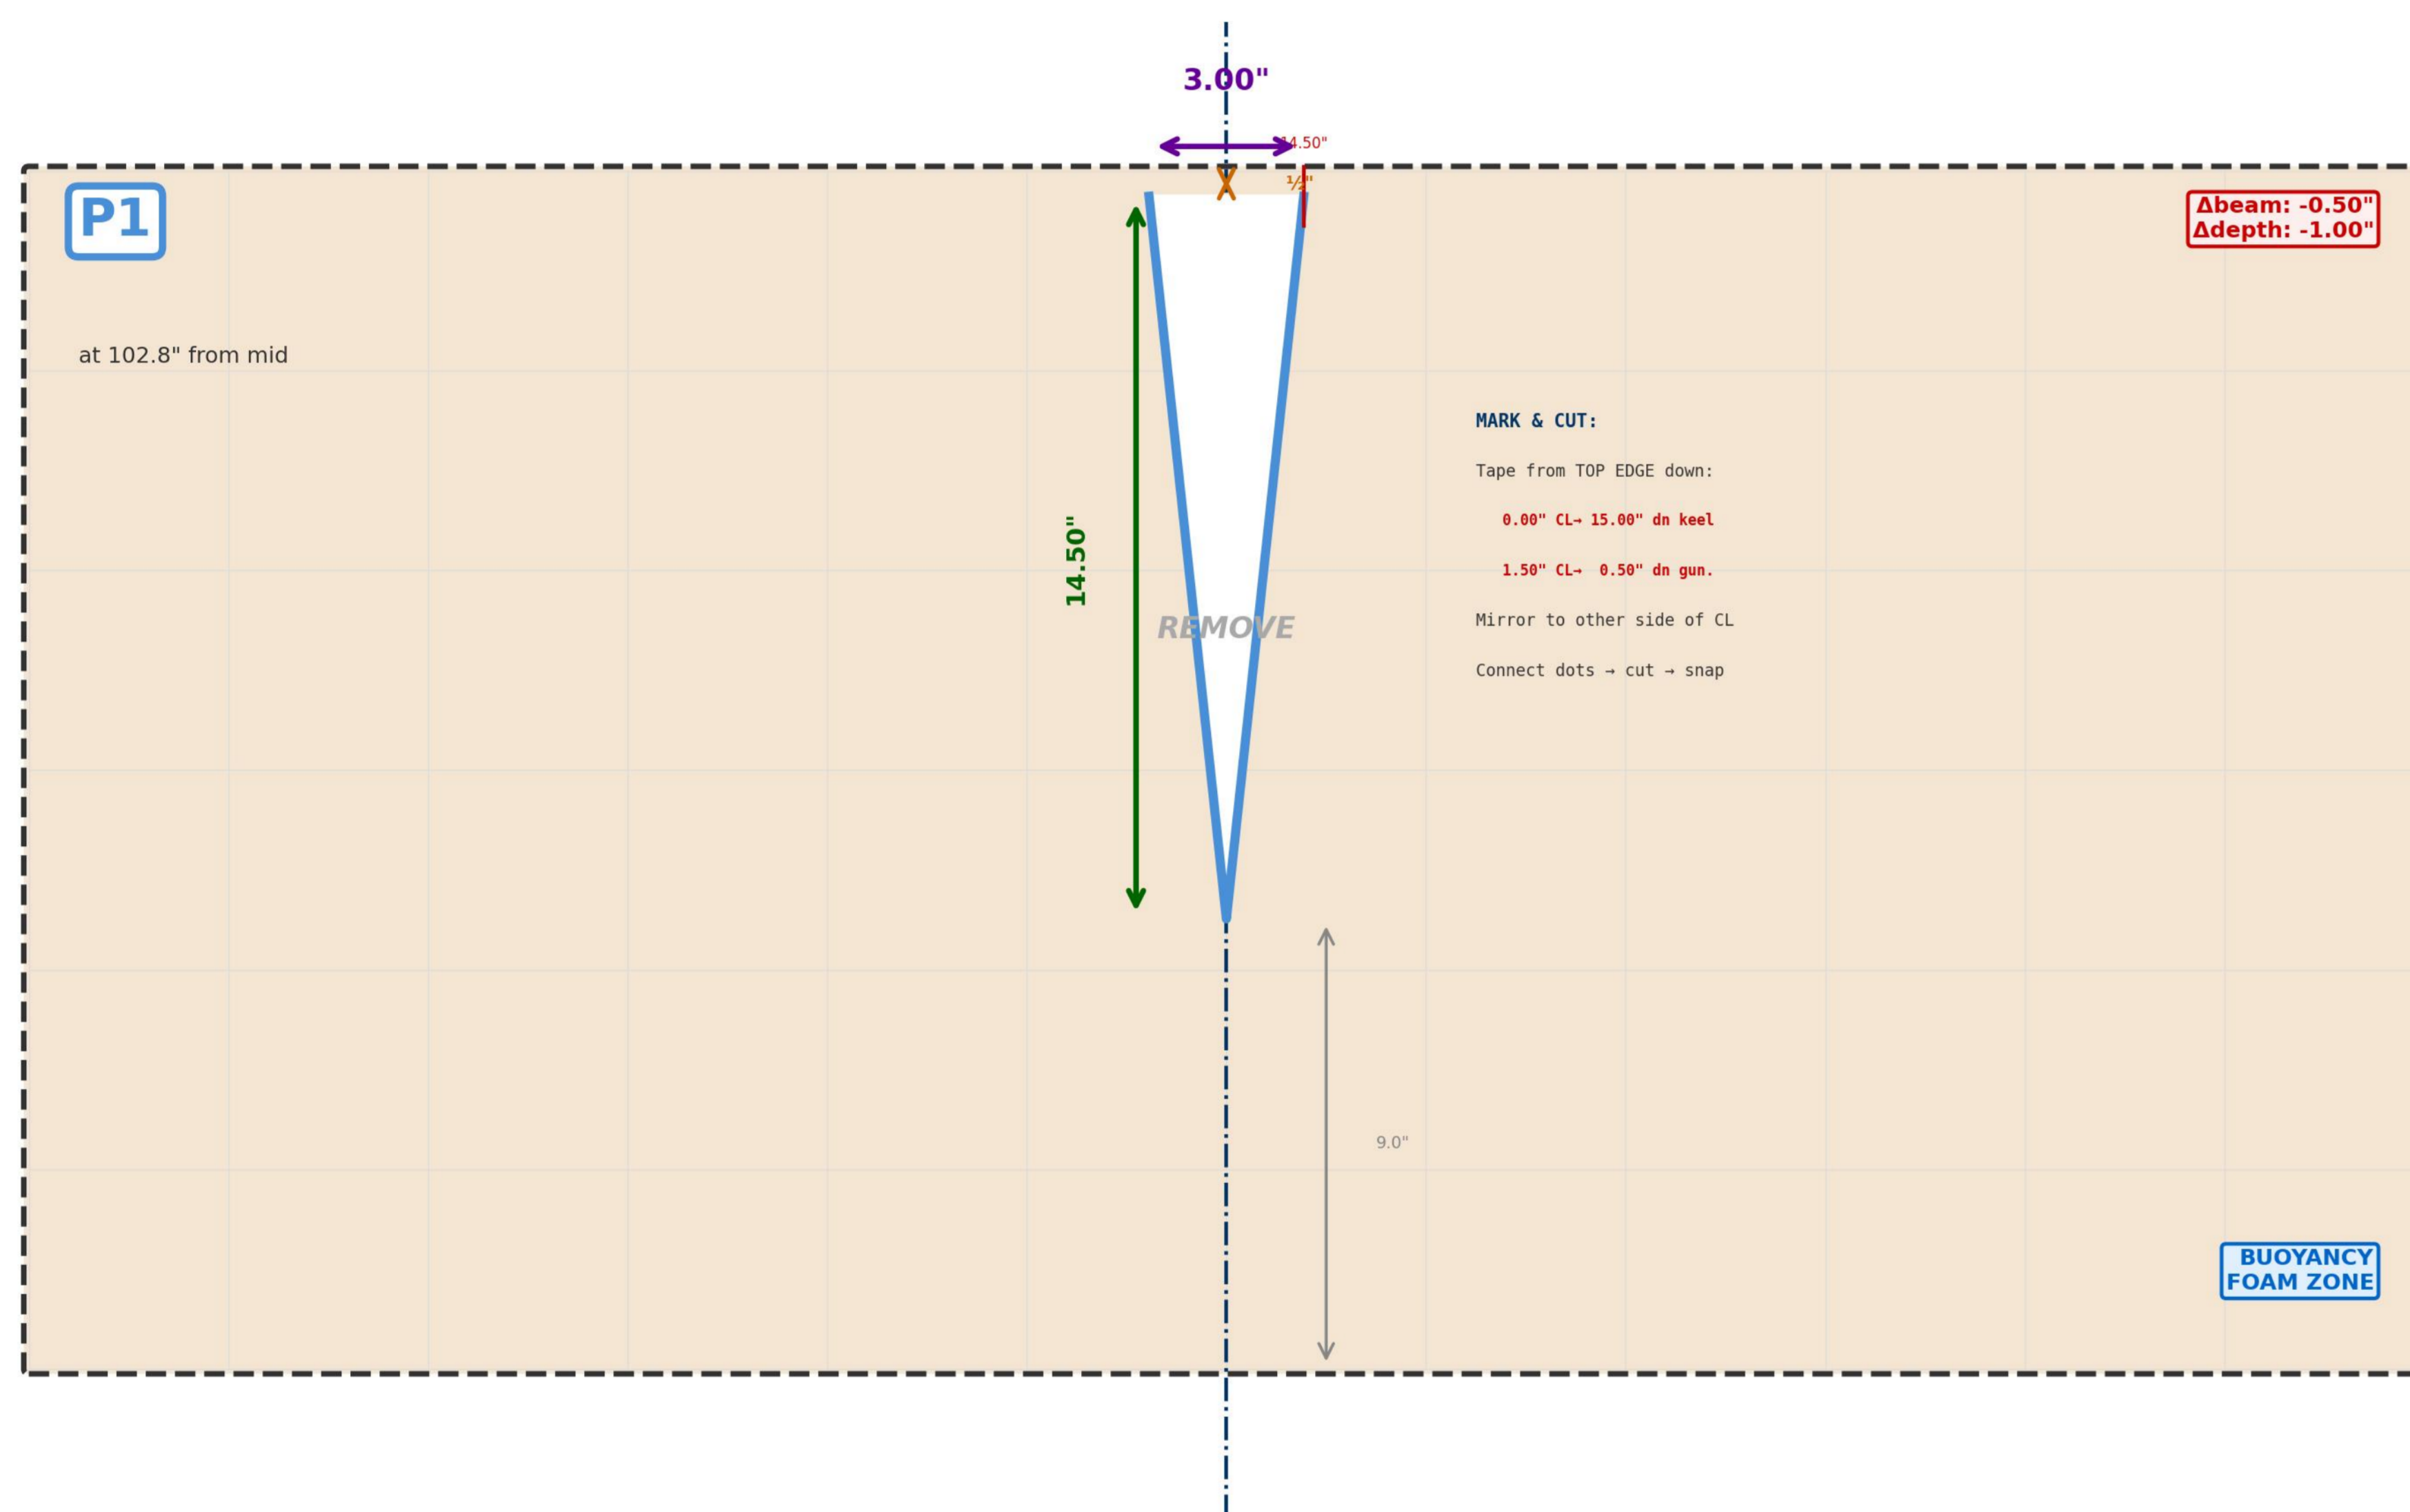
3.00"

14.50"

½"

P1

Δbeam: -0.50"
Δdepth: -1.00"

at 102.8" from mid

MARK & CUT:

Tape from TOP EDGE down:

0.00" CL→ 15.00" dn keel

1.50" CL→ 0.50" dn gun.

Mirror to other side of CL

Connect dots → cut → snap

14.50"

REMOVE

9.0"

BUOYANCY
FOAM ZONE